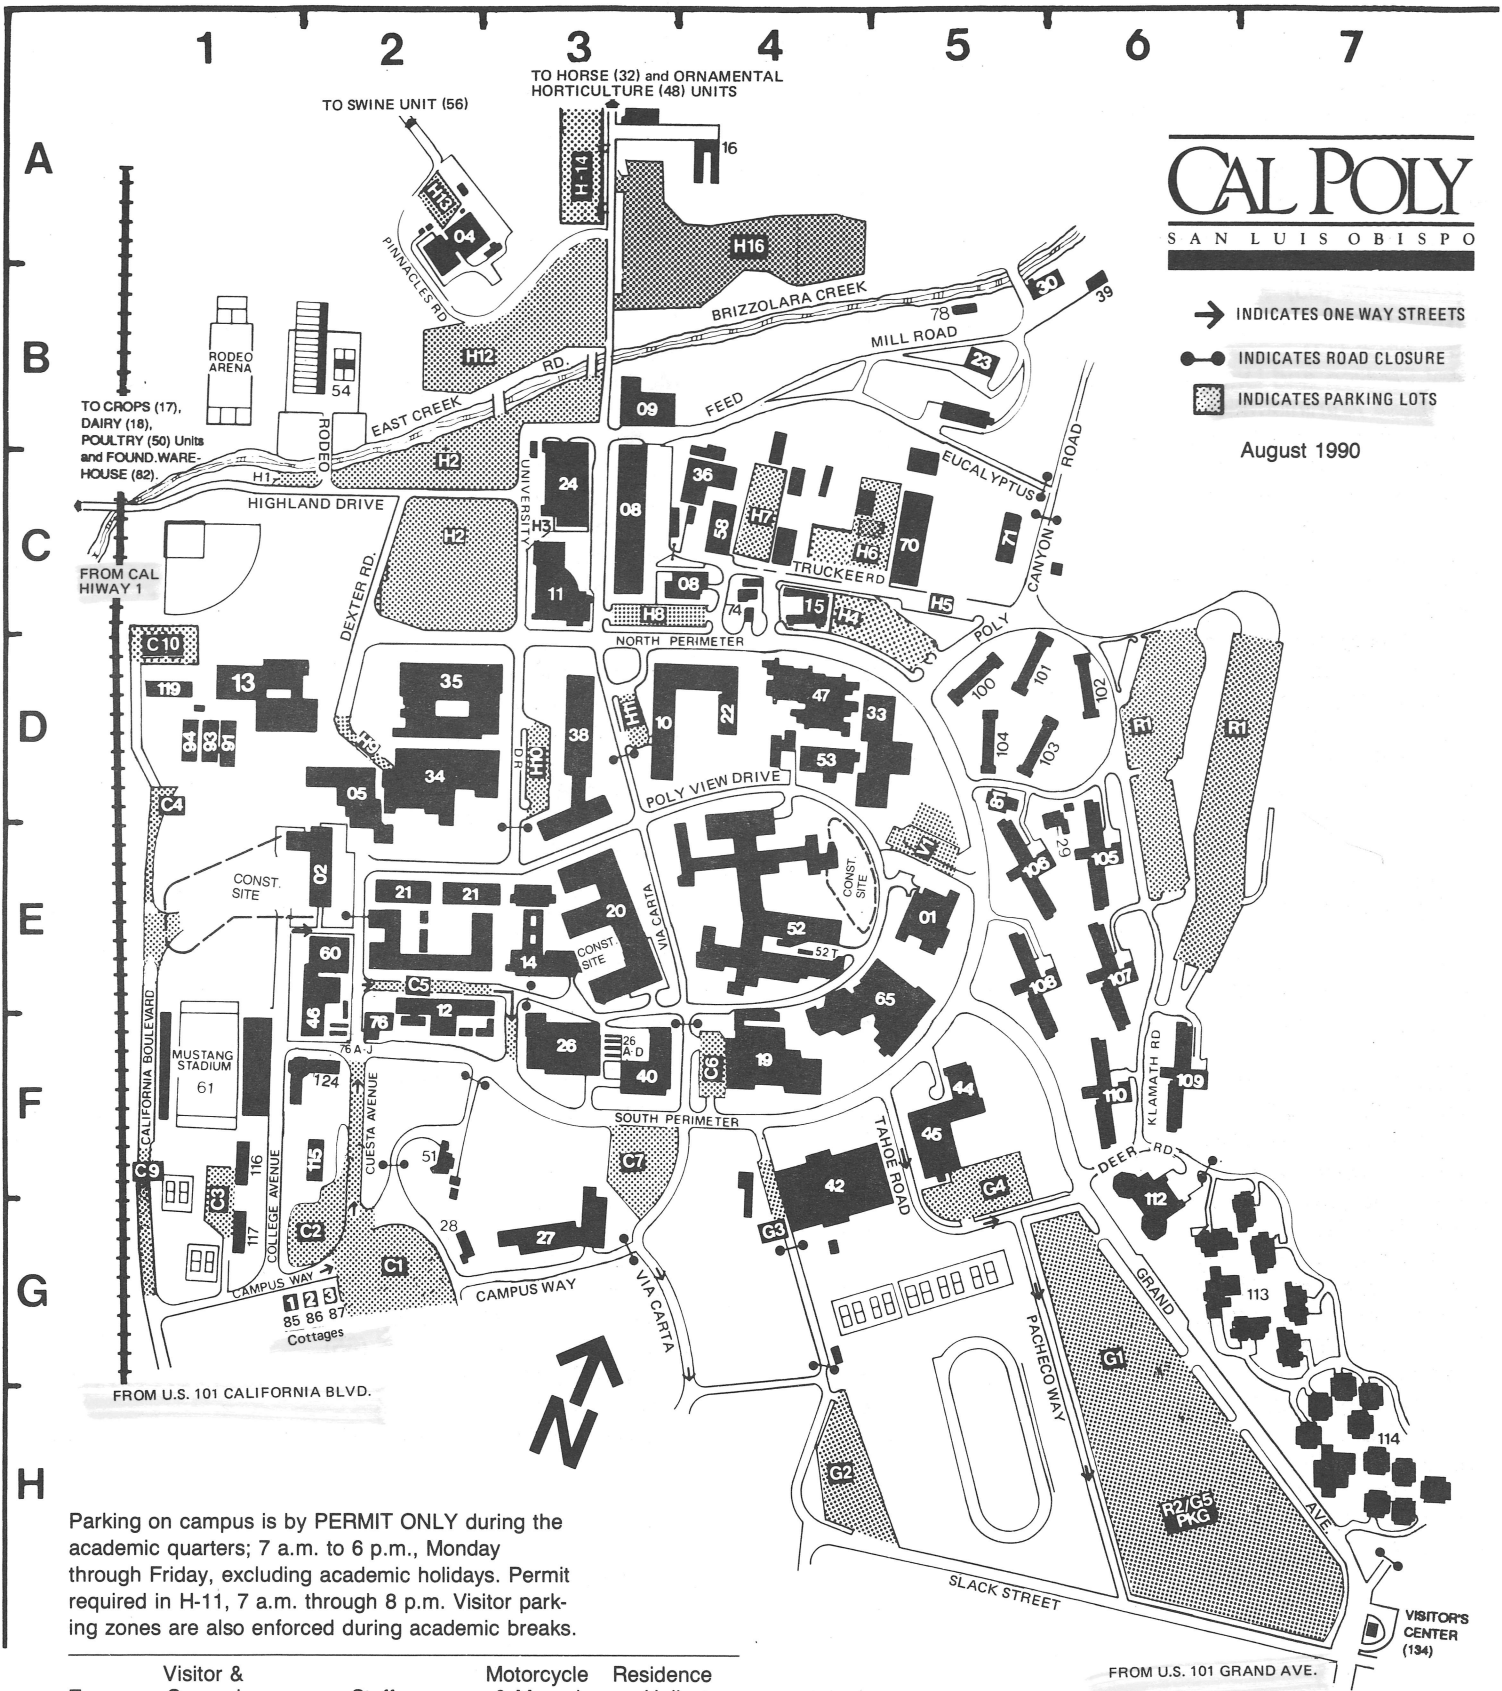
1 2 3 4 5 6 7

A B C D E F G H

CAL POLY
SAN LUIS OBISPO

INDICATES ONE WAY STREETS
INDICATES ROAD CLOSURE
INDICATES PARKING LOTS

August 1990

TO SWINE UNIT (56)
TO HORSE (32) and ORNAMENTAL HORTICULTURE (48) UNITS
TO CROPS (17), DAIRY (18), POULTRY (50) Units and FOUND.WAREHOUSE (82).
FROM CAL HIWAY 1
FROM U.S. 101 CALIFORNIA BLVD.
FROM U.S. 101 GRAND AVE.

RODEO ARENA
MUSTANG STADIUM 61
CONST. SITE
Cottages
VISITOR'S CENTER (134)

PINNACLES RD
BRIZZOLARA CREEK
MILL ROAD
FEED
EAST CREEK RD.
RODEO
HIGHLAND DRIVE
UNIVERSITY
DEXTER RD.
EUCALYPTUS
CANYON ROAD
TRUCKEE RD
POLY
NORTH PERIMETER
DR
POLY VIEW DRIVE
VIA CARTA
CALIFORNIA BOULEVARD
COLLEGE AVENUE
CUESTA AVENUE
SOUTH PERIMETER
TAHOE ROAD
KLAMATH RD
DEER RD
GRAND AVE.
PACHECO WAY
SLACK STREET
CAMPUS WAY

16 H-14 H13 04 H16 30 39 78 H12 23 54 09 H2 H1 24 08 36 H7 58 H6 70 71 H3 11 08 74 15 H4 H5 H8 C10 119 13 35 38 H11 10 22 47 33 100 101 102 R1 R1 94 93 91 H9 H10 104 103 34 53 05 C4 81 29 105 106 02 21 21 20 52 H1 01 60 14 52T 107 108 C5 46 76 12 26 26 A-D 40 C6 19 65 76 A-J 124 44 110 109 116 115 51 46 C9 C3 C7 42 G4 112 117 C2 28 27 G3 C1 113 1 2 3 85 86 87 G1 G2 114 R2/G5 PKG

Parking on campus is by PERMIT ONLY during the academic quarters; 7 a.m. to 6 p.m., Monday through Friday, excluding academic holidays. Permit required in H-11, 7 a.m. through 8 p.m. Visitor parking zones are also enforced during academic breaks.

Visitor & Motorcycle Residence